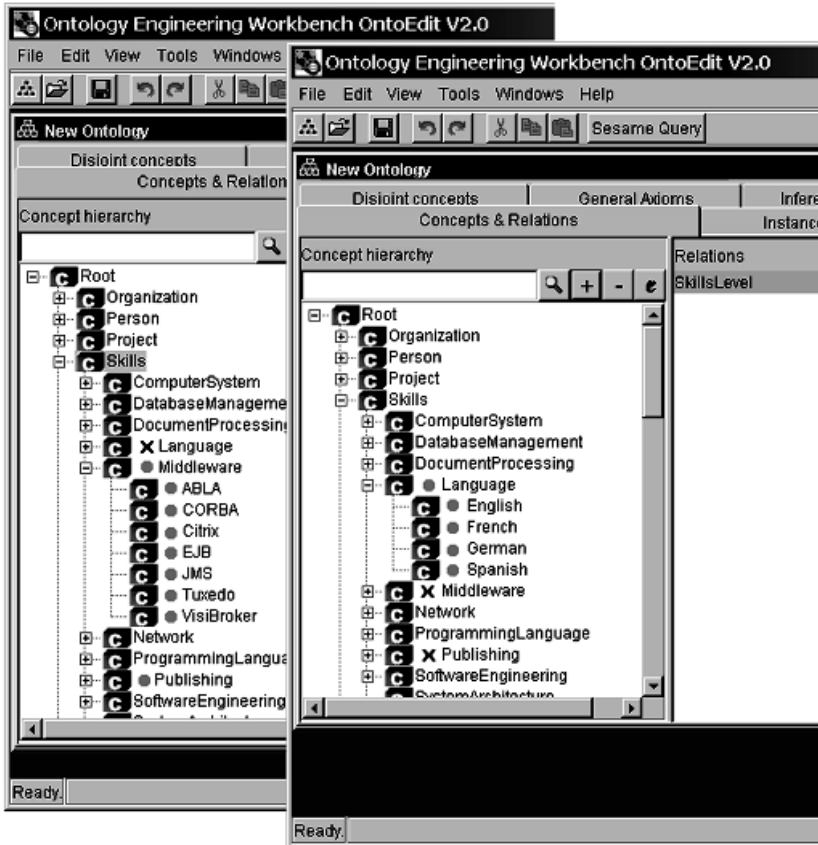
Ontology Engineering Workbench OntoEdit V2.0

File Edit View Tools Windows

New Ontology

Disjoint concepts

Concepts & Relation

Concept hierarchy

C Root
C Organization
C Person
C Project
C Skills
C ComputerSystem
C DatabaseManageme
C DocumentProcessin
C Language
C Middleware
C ABLA
C CORBA
C Citrix
C EJB
C JMS
C Tuxedo
C VisiBroker
C Network
C ProgrammingLangua
C Publishing
C SoftwareEngineering

Ready.

Ontology Engineering Workbench OntoEdit V2.0

File Edit View Tools Windows Help

Sesame Query

New Ontology

Disjoint concepts | General Axioms | Infere

Concepts & Relations | Instance

Concept hierarchy

+ - e

Relations

SkillsLevel

C Root
C Organization
C Person
C Project
C Skills
C ComputerSystem
C DatabaseManagement
C DocumentProcessing
C Language
C English
C French
C German
C Spanish
C Middleware
C Network
C ProgrammingLanguage
C Publishing
C SoftwareEngineering
C SystemArchitecture

Ready.